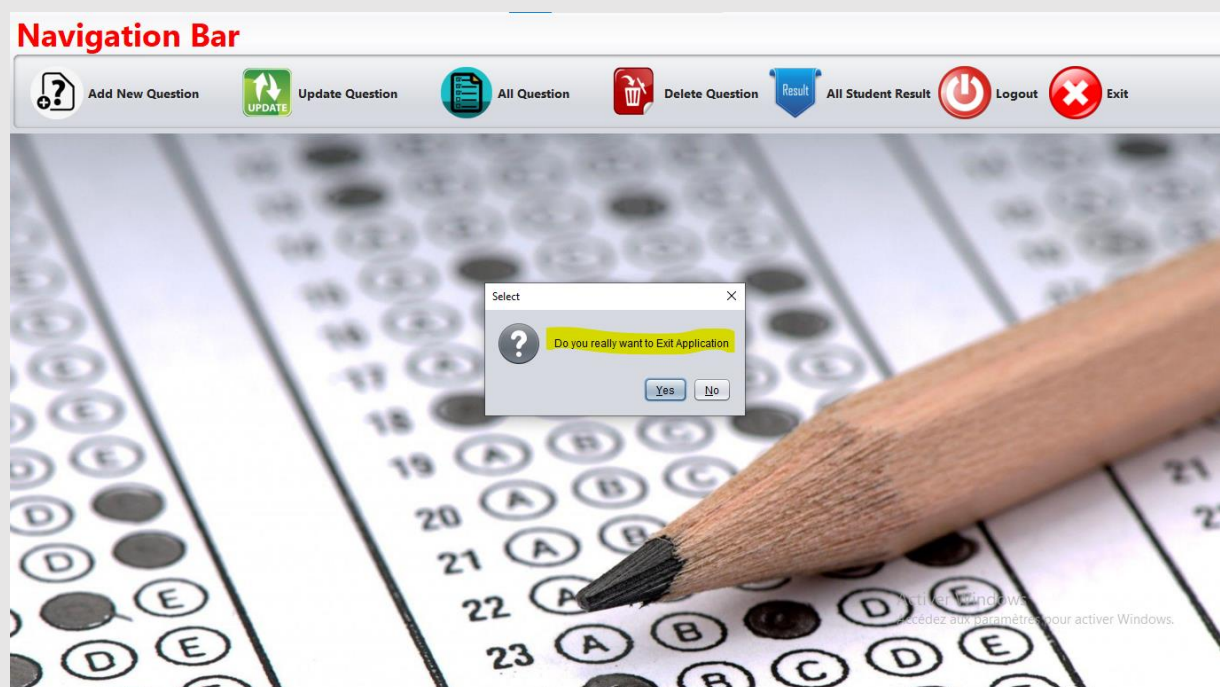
Navigation Bar

Add New Question
UPDATE
Update Question
All Question
Delete Question
Result
All Student Result
Logout
Exit

Select
Do you really want to Exit Application
Yes
No

18
19
20
21
22
23
21

Activer Windows
Accédez aux paramètres pour activer Windows.